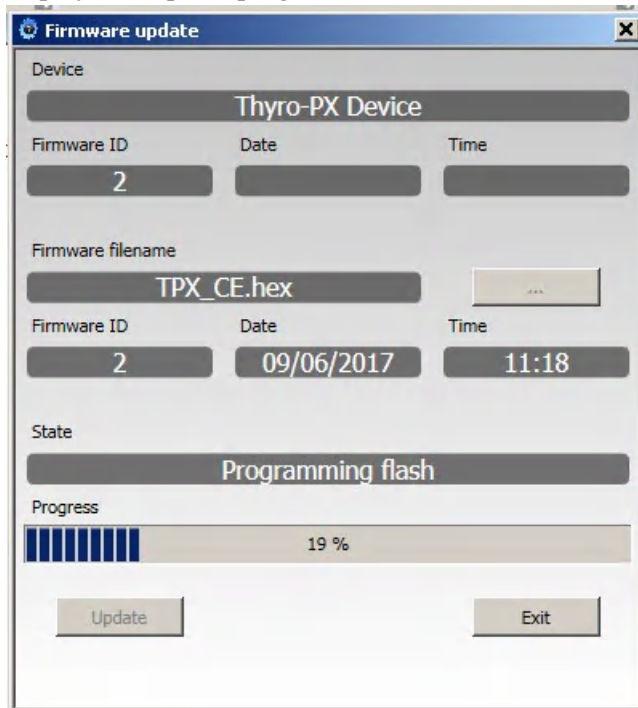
Firmware update

Device

Thyro-PX Device

Firmware ID

Date

Time

2

Firmware filename

TPX_CE.hex

...

Firmware ID

Date

Time

2

09/06/2017

11:18

State

Programming flash

Progress

19 %

Update

Exit